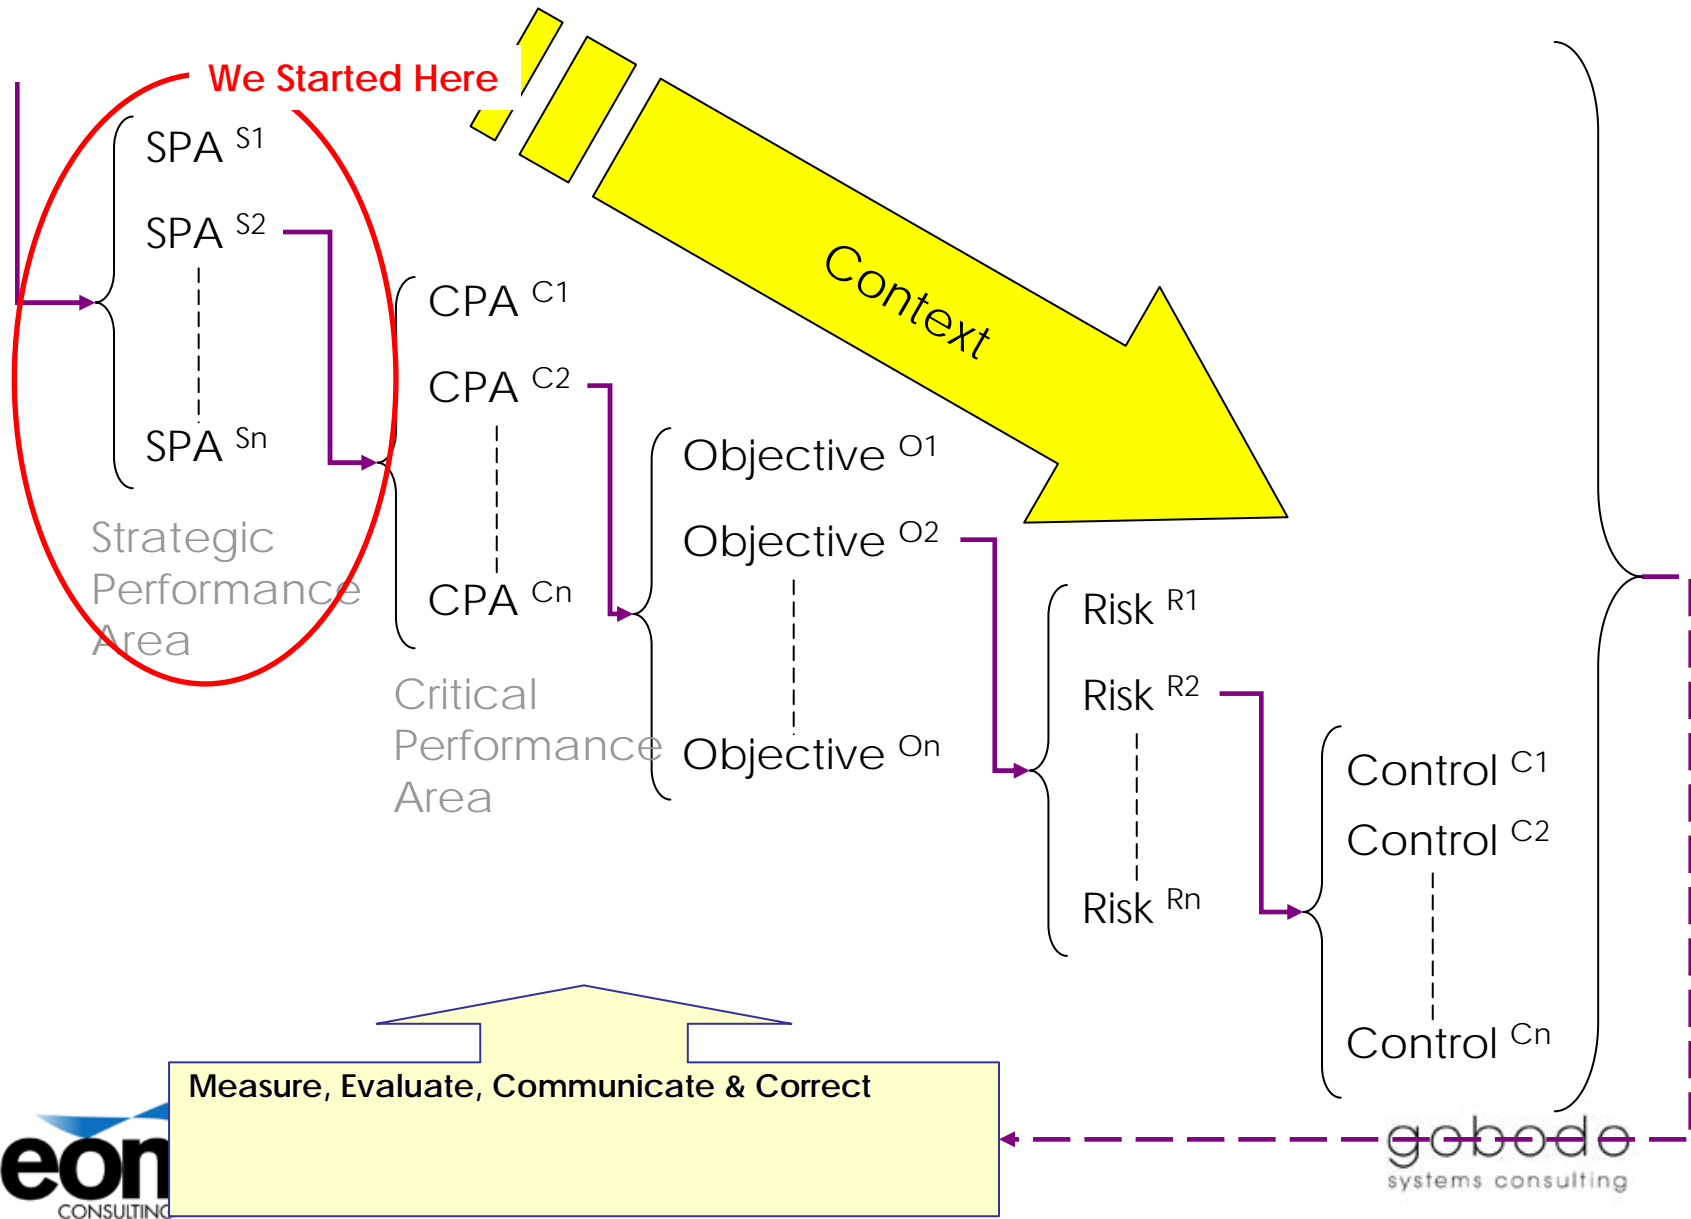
We Started Here

SPA $^{S1}$

SPA $^{S2}$

SPA $^{Sn}$

Strategic Performance Area

Context

CPA $^{C1}$

CPA $^{C2}$

CPA $^{Cn}$

Critical Performance Area

Objective $^{O1}$

Objective $^{O2}$

Objective $^{On}$

Risk $^{R1}$

Risk $^{R2}$

Risk $^{Rn}$

Control $^{C1}$

Control $^{C2}$

Control $^{Cn}$

Measure, Evaluate, Communicate & Correct

eon CONSULTING

gobodo systems consulting